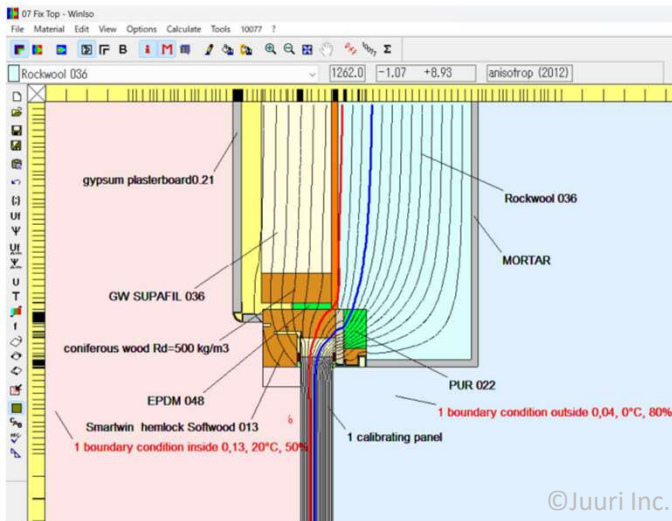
07 Fix Top - WinIso

File Material Edit View Options Calculate Tools 10077 ?

Rockwool 036

1262.0 -1.07 +8.93 anisotrop (2012)

gypsum plasterboard0.21

Rockwool 036

MORTAR

GW SUPAFIL 036

coniferous wood Rd=500 kg/m3

PUR 022

EPDM 048

1 boundary condition outside 0,04, 0°C, 80%

Smartwin hemlock Softwood 013

1 calibrating panel

1 boundary condition inside 0,13, 20°C, 50%

©Juuri Inc.